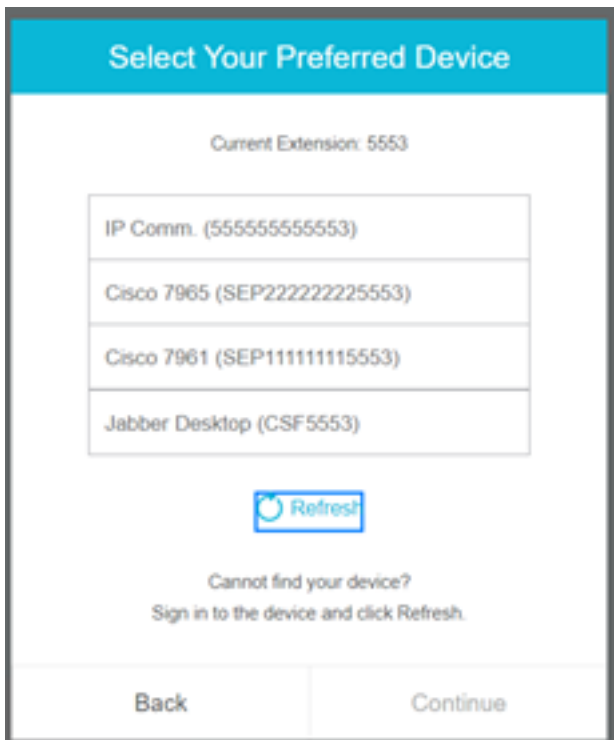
Select Your Preferred Device

Current Extension: 5553

IP Comm. (555555555553)

Cisco 7965 (SEP222222225553)

Cisco 7961 (SEP111111115553)

Jabber Desktop (CSF5553)

Refresh

Cannot find your device?
Sign in to the device and click Refresh.

Back

Continue